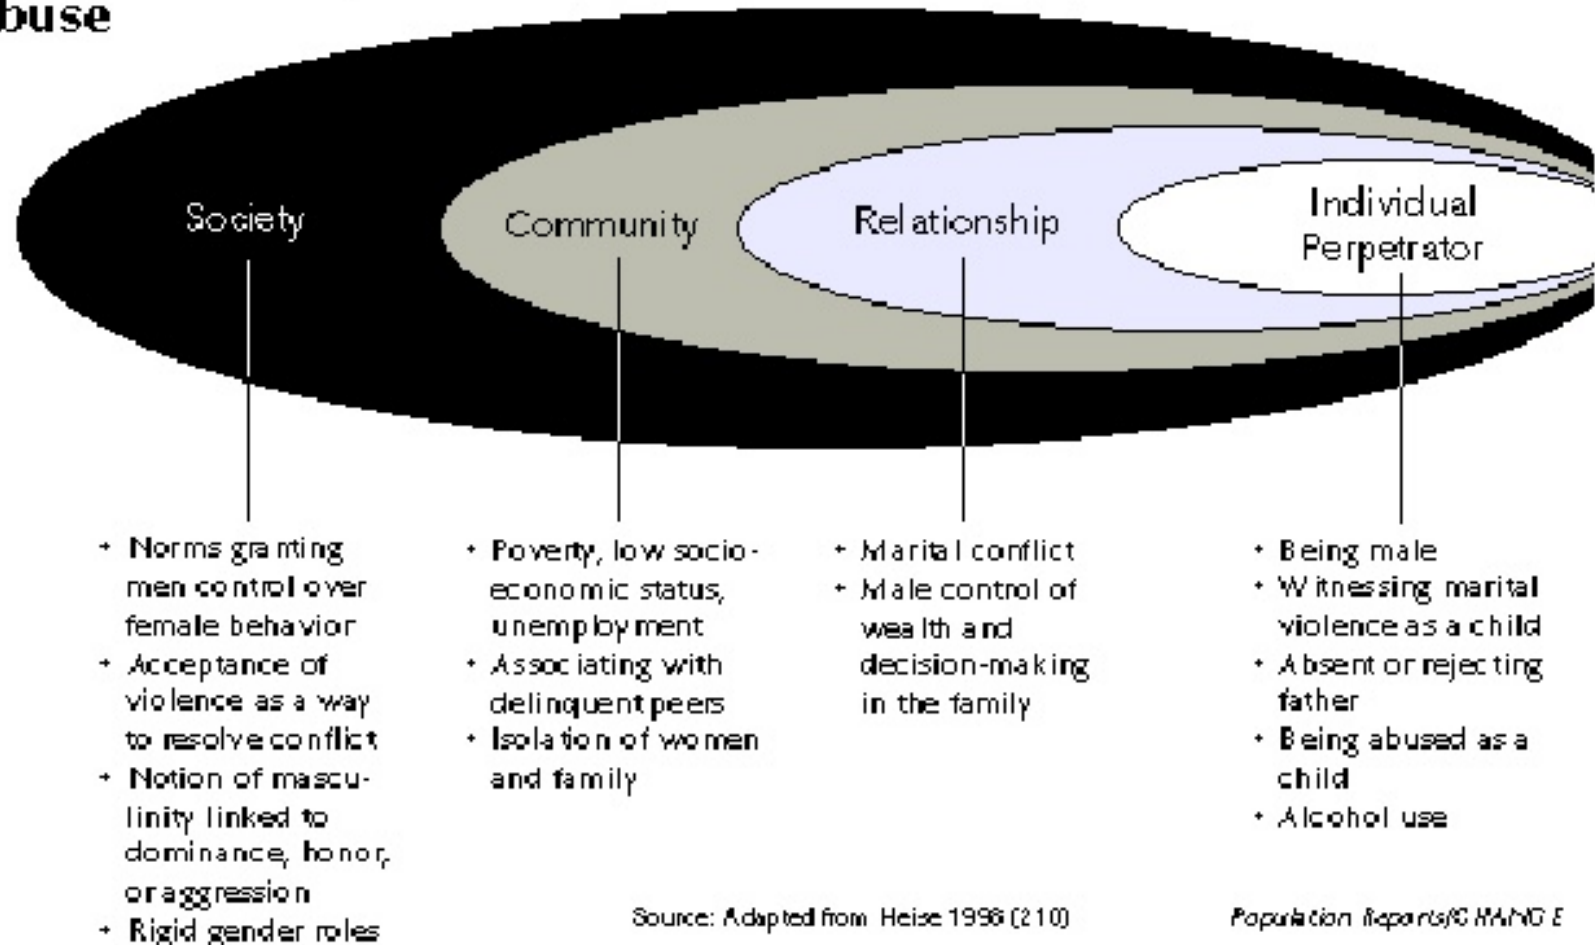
buse

Society

Community

Relationship

Individual Perpetrator

- Norms granting men control over female behavior
- Acceptance of violence as a way to resolve conflict
- Notion of masculinity linked to dominance, honor, or aggression
- Rigid gender roles

- Poverty, low socioeconomic status, unemployment
- Associating with delinquent peers
- Isolation of women and family

- Marital conflict
- Male control of wealth and decision-making in the family

- Being male
- Witnessing marital violence as a child
- Absent or rejecting father
- Being abused as a child
- Alcohol use

Source: Adapted from Heise 1998 (210)

Population Reports/CHANGE